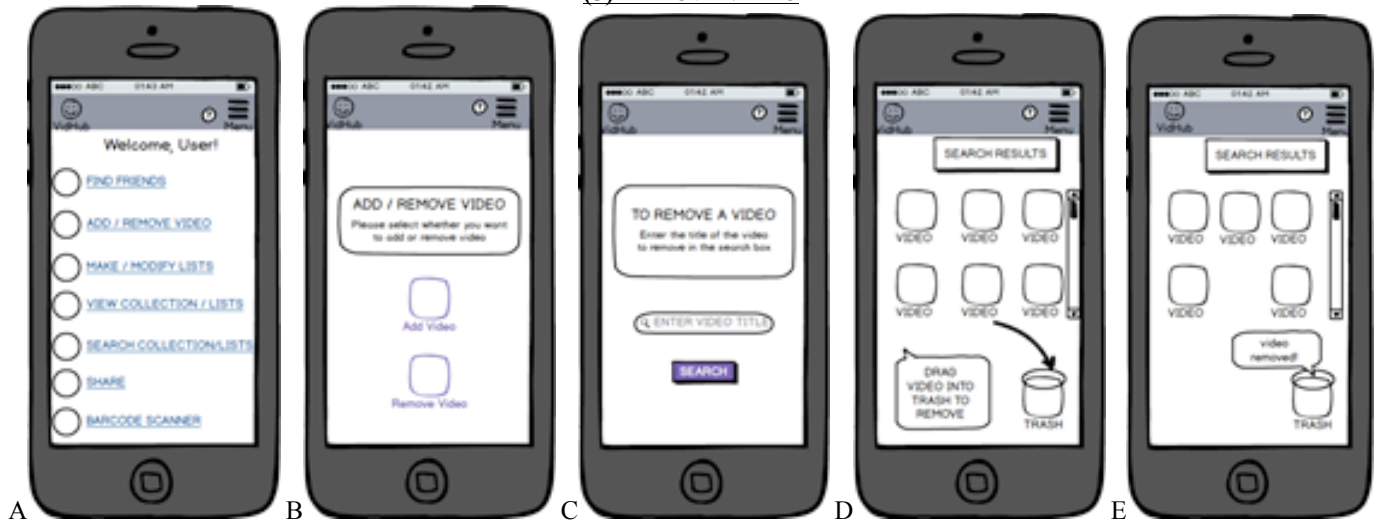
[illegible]

●●●○○ ABC 01:43 AM
VidHub
Menu
Welcome, User!
FIND FRIENDS
ADD / REMOVE VIDEO
MAKE / MODIFY LISTS
VIEW COLLECTION / LISTS
SEARCH COLLECTION/LISTS
SHARE
BARCODE SCANNER
A

●●●○○ ABC 01:42 AM
VidHub
Menu
ADD / REMOVE VIDEO
Please select whether you want to add or remove video
Add Video
Remove Video
B

●●●○○ ABC 01:42 AM
VidHub
Menu
TO REMOVE A VIDEO
Enter the title of the video to remove in the search box
ENTER VIDEO TITLE
SEARCH
C

●●●○○ ABC 01:42 AM
VidHub
Menu
SEARCH RESULTS
VIDEO
VIDEO
VIDEO
VIDEO
VIDEO
VIDEO
DRAG VIDEO INTO TRASH TO REMOVE
TRASH
D

●●●○○ ABC 01:42 AM
VidHub
Menu
SEARCH RESULTS
VIDEO
VIDEO
VIDEO
VIDEO
VIDEO
video removed!
TRASH
E